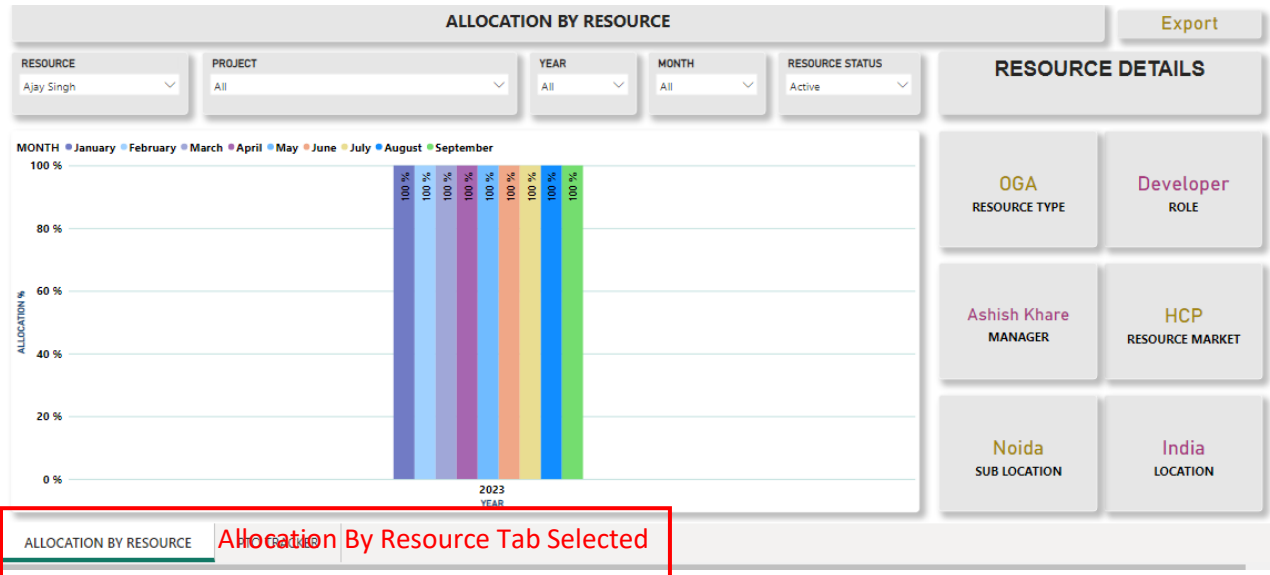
ALLOCATION BY RESOURCE

Export

RESOURCE
Ajay Singh

PROJECT
All

YEAR
All

MONTH
All

RESOURCE STATUS
Active

RESOURCE DETAILS

MONTH ● January ● February ● March ● April ● May ● June ● July ● August ● September

100 %
80 %
60 %
40 %
20 %
0 %

ALLOCATION %

100 % 100 % 100 % 100 % 100 % 100 % 100 % 100 % 100 %

2023
YEAR

OGA
RESOURCE TYPE

Developer
ROLE

Ashish Khare
MANAGER

HCP
RESOURCE MARKET

Noida
SUB LOCATION

India
LOCATION

ALLOCATION BY RESOURCE

PTO TRACKER

Allocation By Resource Tab Selected